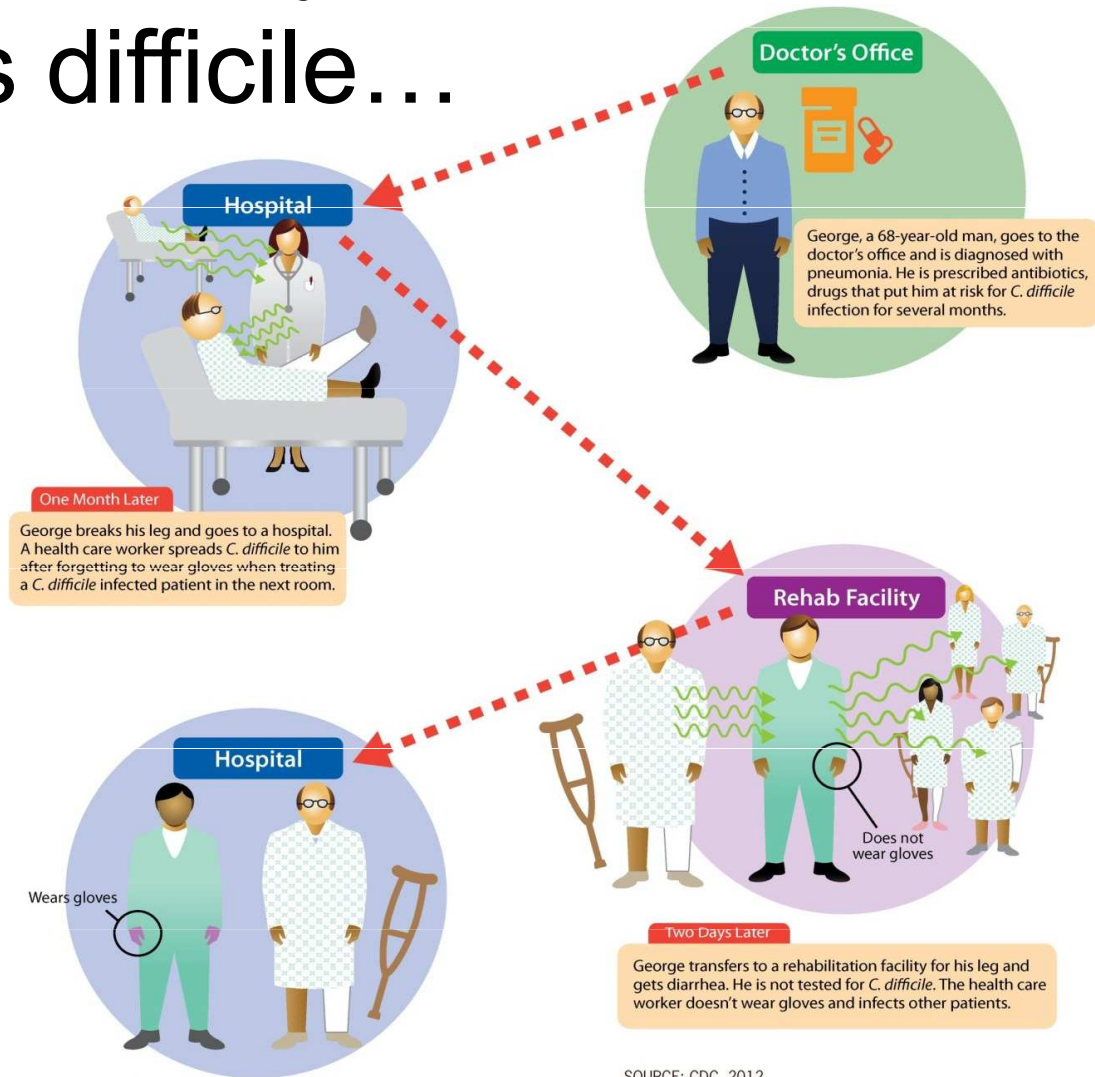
s difficile…

Doctor's Office

George, a 68-year-old man, goes to the doctor's office and is diagnosed with pneumonia. He is prescribed antibiotics, drugs that put him at risk for *C. difficile* infection for several months.

Hospital

One Month Later

George breaks his leg and goes to a hospital. A health care worker spreads *C. difficile* to him after forgetting to wear gloves when treating a *C. difficile* infected patient in the next room.

Rehab Facility

Does not wear gloves

Two Days Later

George transfers to a rehabilitation facility for his leg and gets diarrhea. He is not tested for *C. difficile*. The health care worker doesn't wear gloves and infects other patients.

Hospital

Wears gloves

SOURCE: CDC, 2012